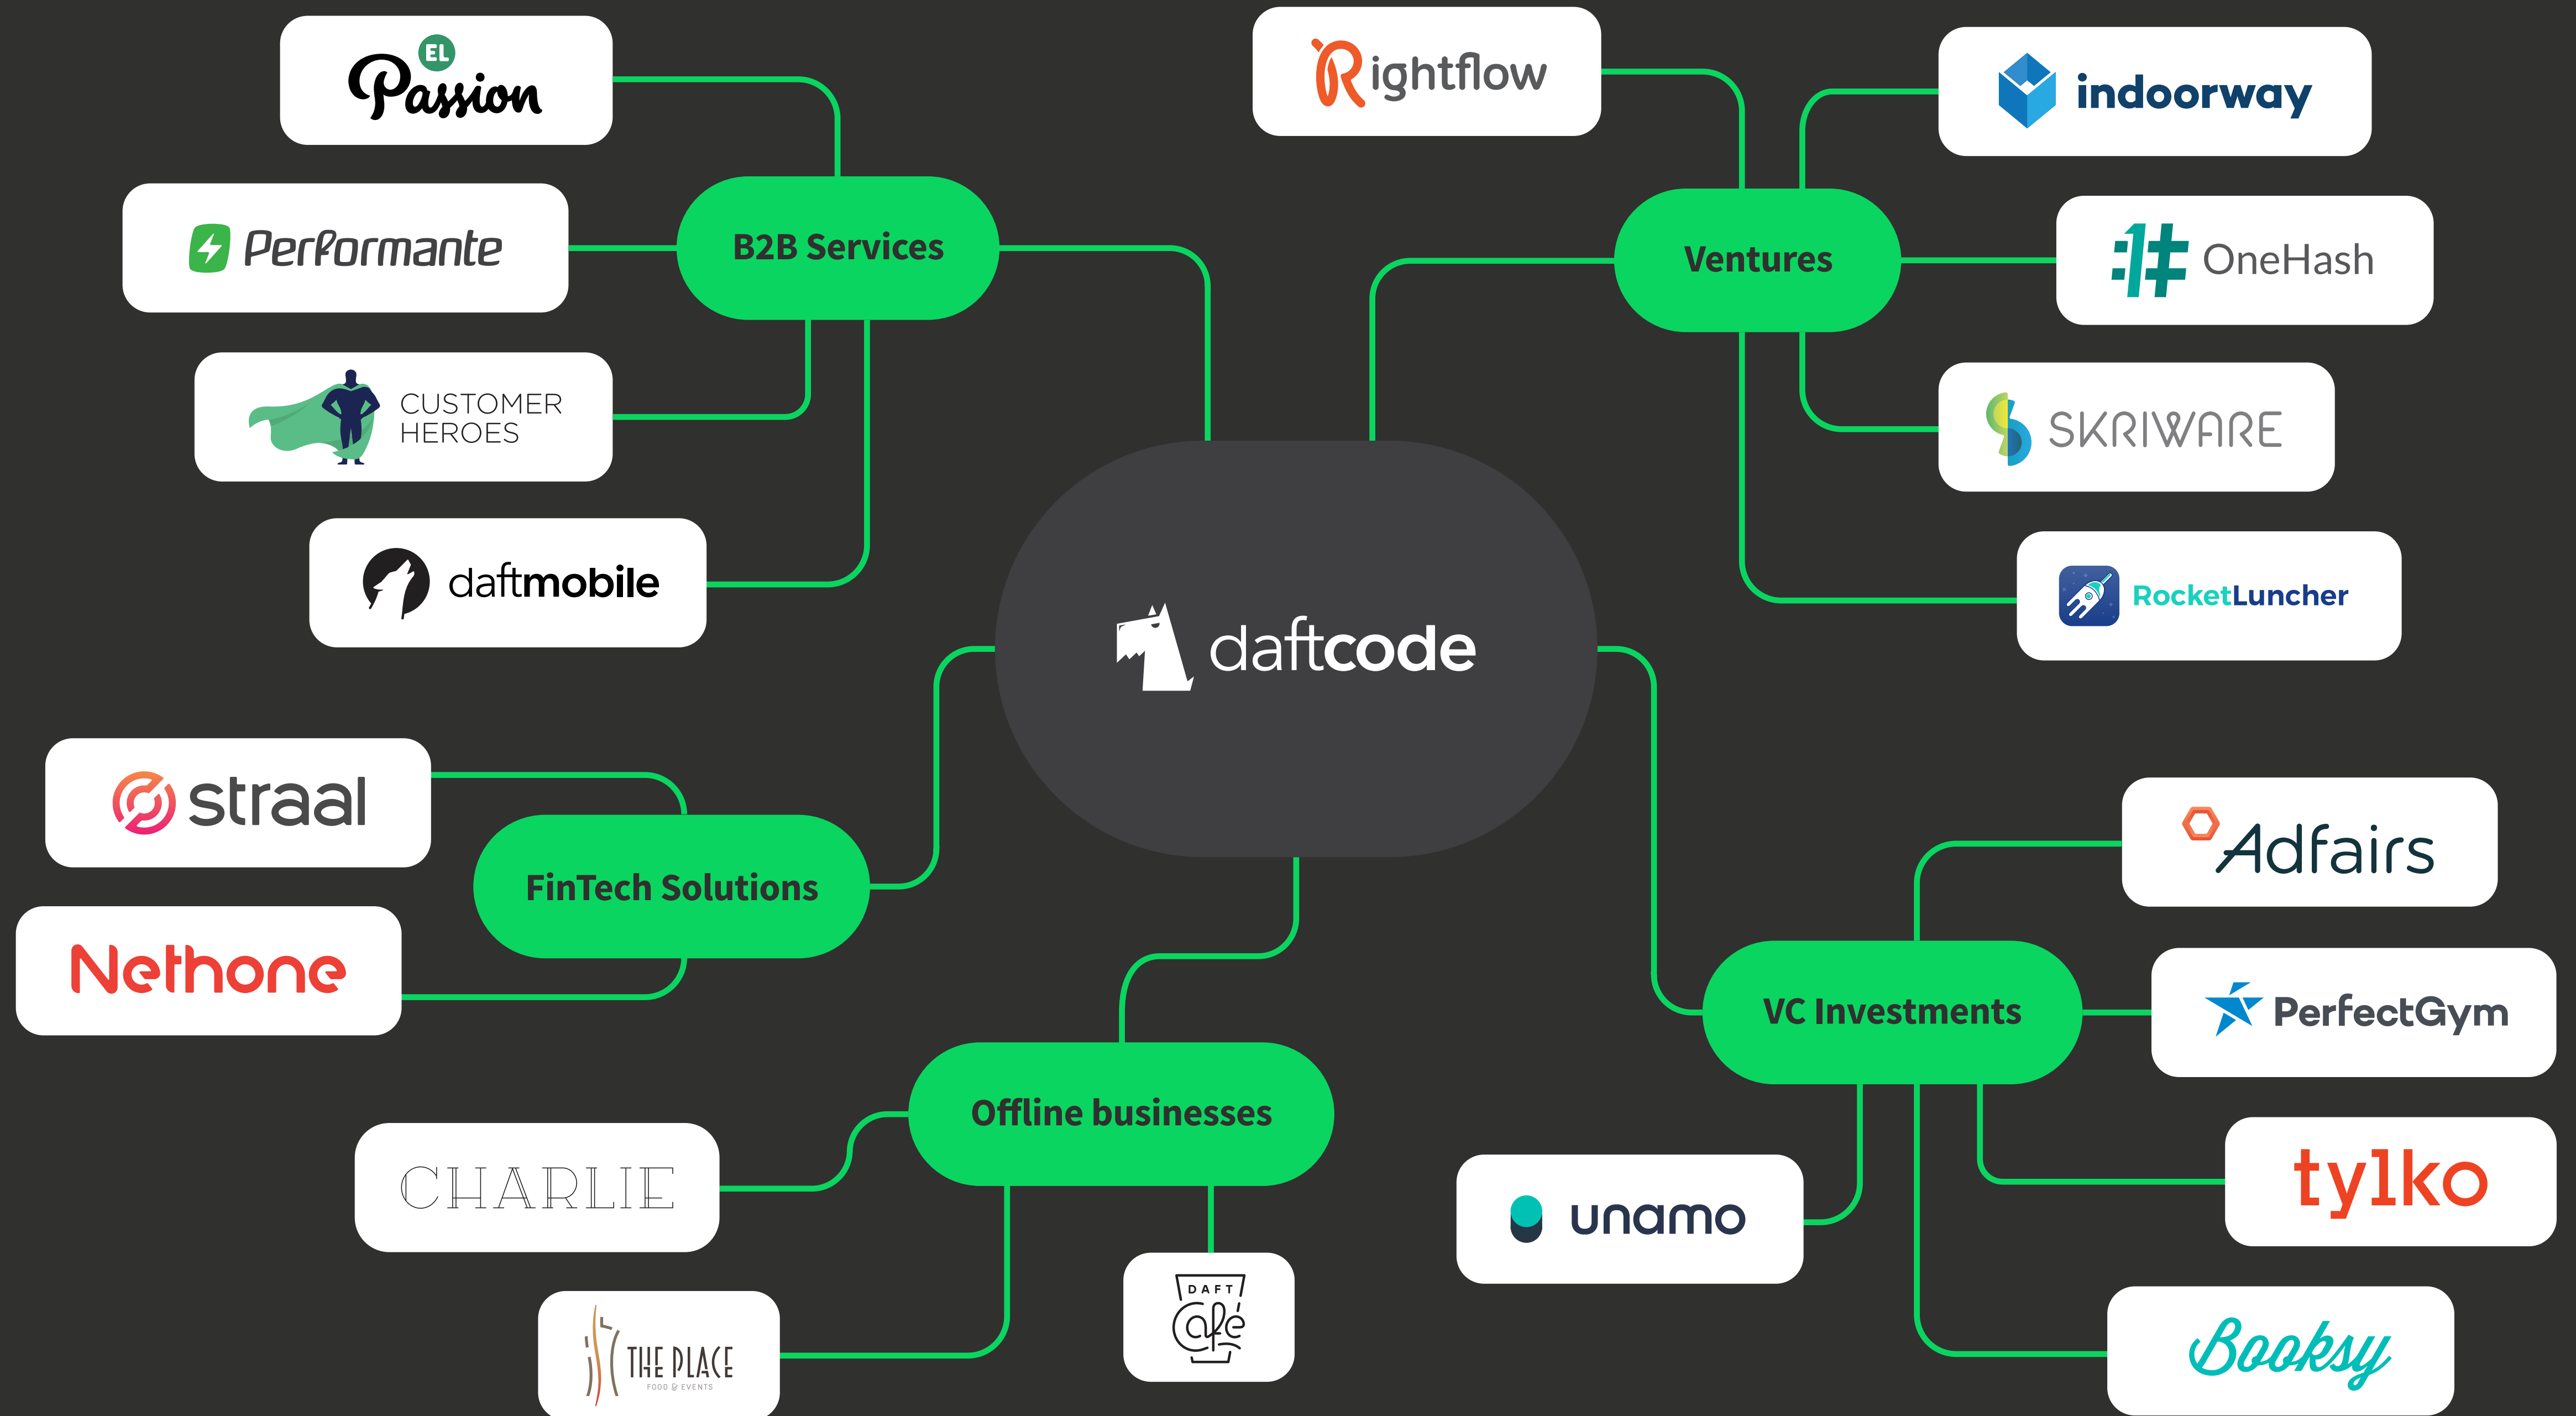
EL Passion

Performante

CUSTOMER HEROES

daftmobile

B2B Services

Rightflow

indoorway

Ventures

OneHash

SKRIWARE

RocketLuncher

daftcode

straal

FinTech Solutions

Nethone

Adfairs

VC Investments

PerfectGym

Offline businesses

CHARLIE

unamo

tylko

THE PLACE
FOOD & EVENTS

DAFT Cafe

Booksy